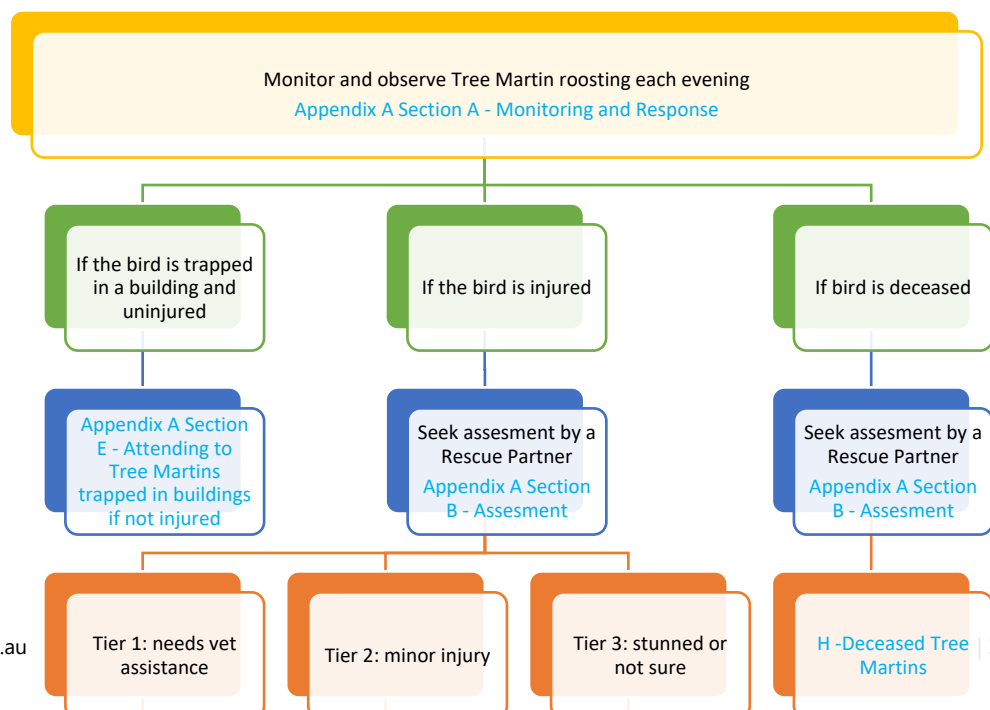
Monitor and observe Tree Martin roosting each evening
Appendix A Section A - Monitoring and Response

If the bird is trapped in a building and uninjured

If the bird is injured

If bird is deceased

Appendix A Section E - Attending to Tree Martins trapped in buildings if not injured

Seek assesment by a Rescue Partner
Appendix A Section B - Assesment

Seek assesment by a Rescue Partner
Appendix A Section B - Assesment

.au

Tier 1: needs vet assistance

Tier 2: minor injury

Tier 3: stunned or not sure

H -Deceased Tree Martins